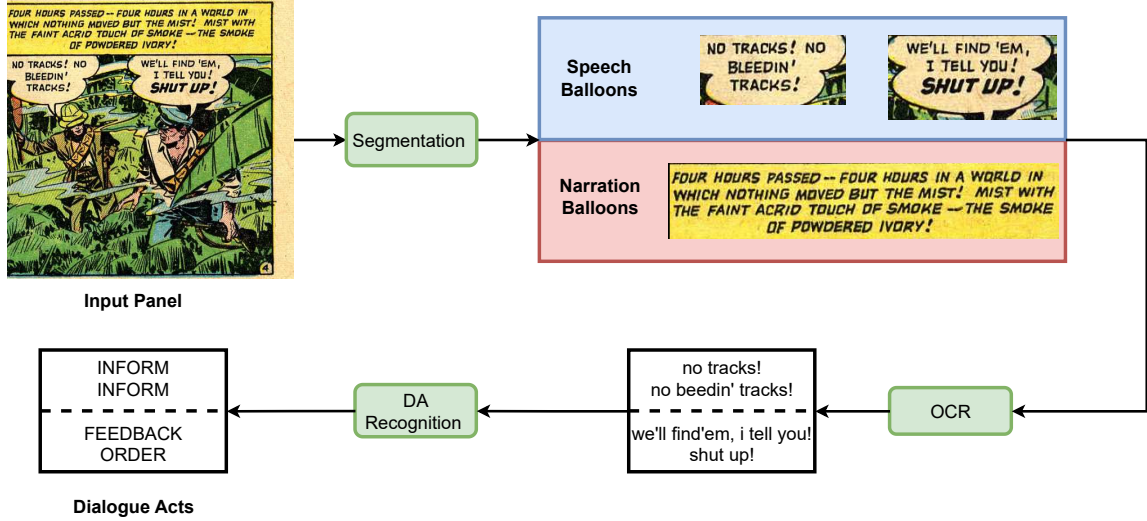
FOUR HOURS PASSED -- FOUR HOURS IN A WORLD IN WHICH NOTHING MOVED BUT THE MIST! MIST WITH THE FAINT ACRID TOUCH OF SMOKE -- THE SMOKE OF POWDERED IVORY!

NO TRACKS! NO BLEEDIN' TRACKS!

WE'LL FIND 'EM, I TELL YOU! SHUT UP!

4

Input Panel

Segmentation

Speech Balloons

NO TRACKS! NO BLEEDIN' TRACKS!

WE'LL FIND 'EM, I TELL YOU! SHUT UP!

Narration Balloons

FOUR HOURS PASSED -- FOUR HOURS IN A WORLD IN WHICH NOTHING MOVED BUT THE MIST! MIST WITH THE FAINT ACRID TOUCH OF SMOKE -- THE SMOKE OF POWDERED IVORY!

OCR

no tracks!
no beedin' tracks!

we'll find'em, i tell you!
shut up!

DA Recognition

INFORM
INFORM

FEEDBACK
ORDER

Dialogue Acts